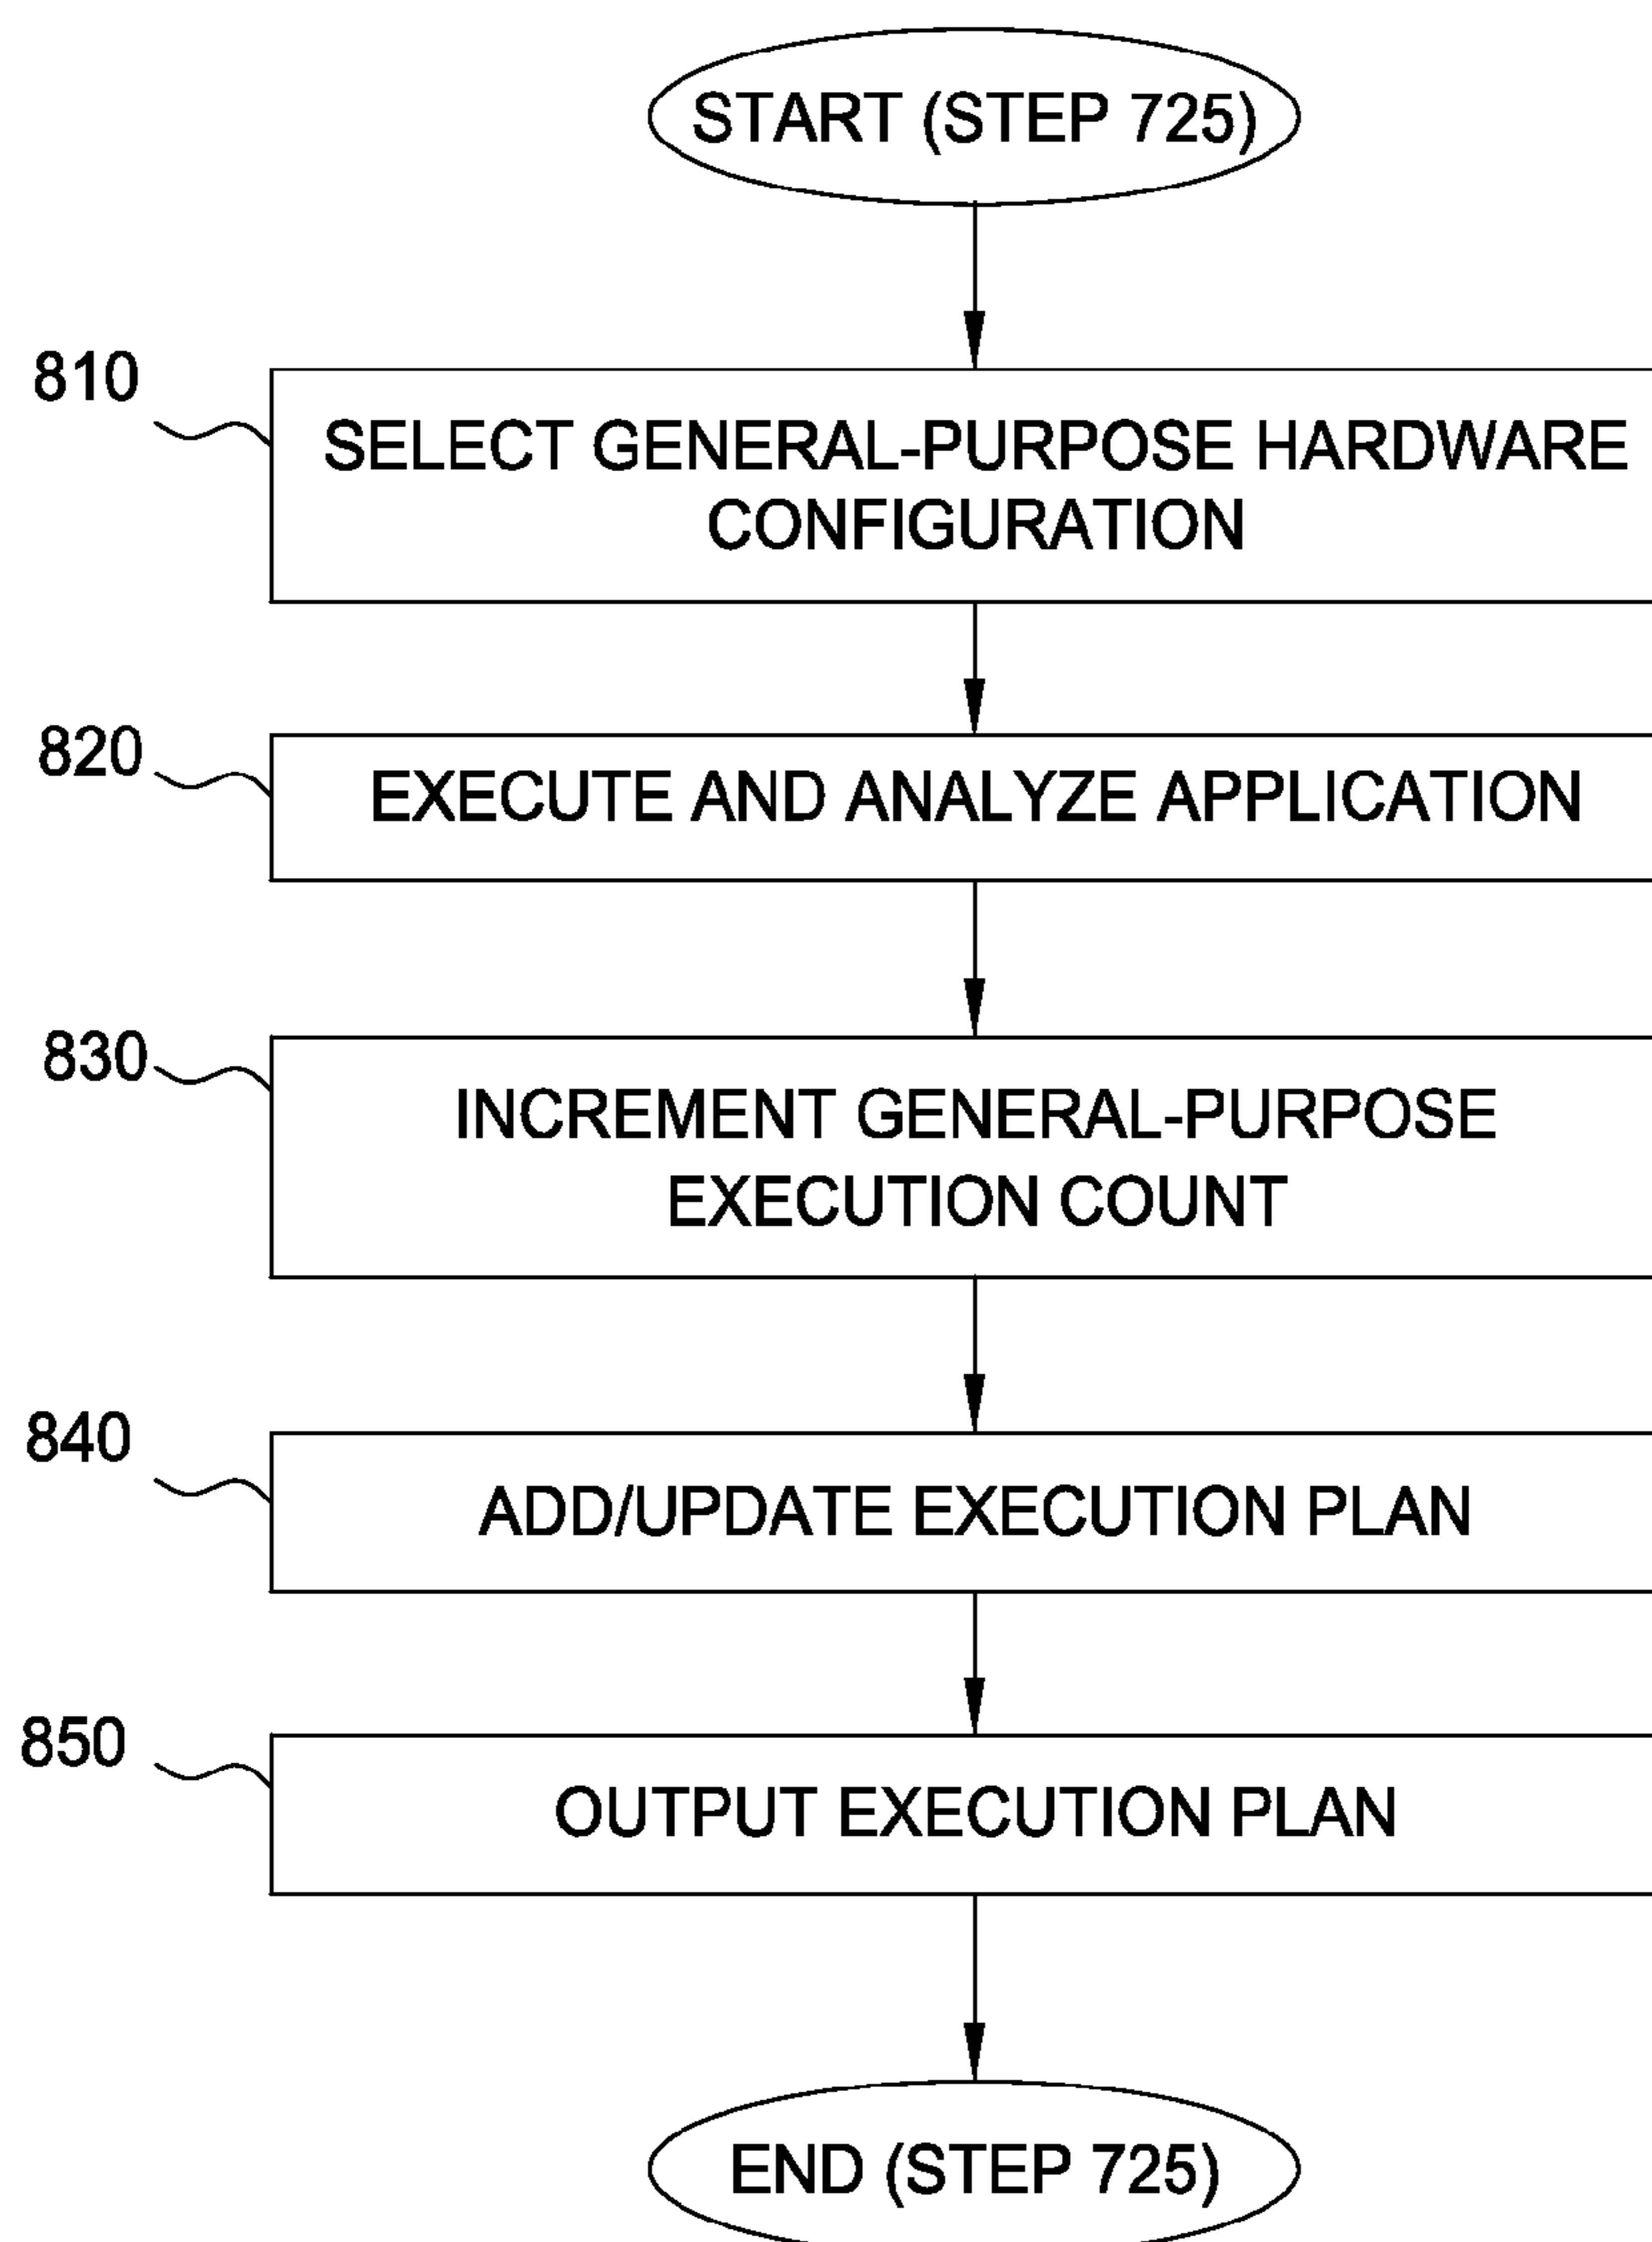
START (STEP 725)

810

SELECT GENERAL-PURPOSE HARDWARE CONFIGURATION

820

EXECUTE AND ANALYZE APPLICATION

830

INCREMENT GENERAL-PURPOSE EXECUTION COUNT

840

ADD/UPDATE EXECUTION PLAN

850

OUTPUT EXECUTION PLAN

END (STEP 725)